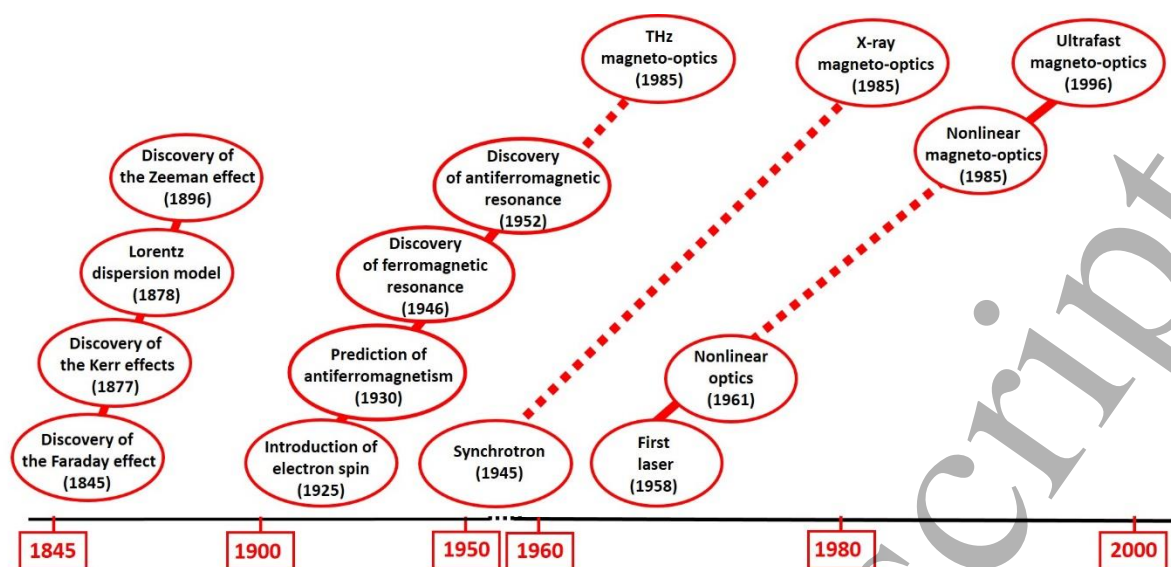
THz magneto-optics (1985)

X-ray magneto-optics (1985)

Ultrafast magneto-optics (1996)

Discovery of the Zeeman effect (1896)

Discovery of antiferromagnetic resonance (1952)

Nonlinear magneto-optics (1985)

Lorentz dispersion model (1878)

Discovery of ferromagnetic resonance (1946)

Discovery of the Kerr effects (1877)

Prediction of antiferromagnetism (1930)

Nonlinear optics (1961)

Discovery of the Faraday effect (1845)

Introduction of electron spin (1925)

Synchrotron (1945)

First laser (1958)

1845

1900

1950

1960

1980

2000

cript